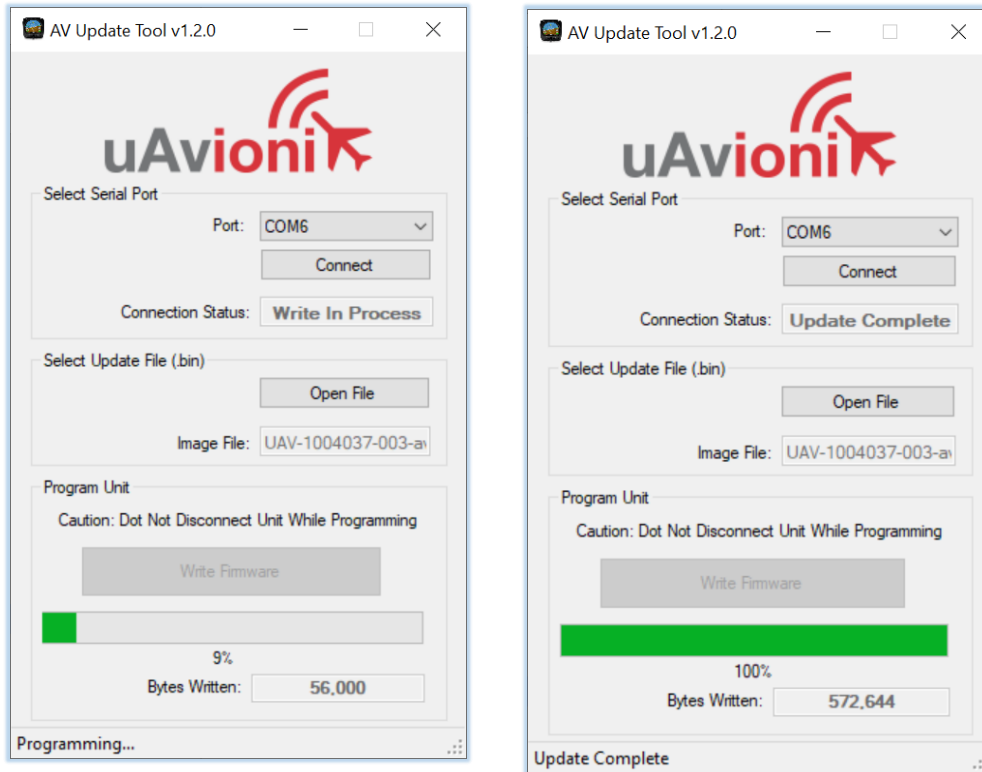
AV Update Tool v1.2.0

uAvionix

Select Serial Port

Port: COM6

Connect

Connection Status: Write In Process

Select Update File (.bin)

Open File

Image File: UAV-1004037-003-av

Program Unit

Caution: Dot Not Disconnect Unit While Programming

Write Firmware

9%

Bytes Written: 56,000

Programming...

AV Update Tool v1.2.0

uAvionix

Select Serial Port

Port: COM6

Connect

Connection Status: Update Complete

Select Update File (.bin)

Open File

Image File: UAV-1004037-003-av

Program Unit

Caution: Dot Not Disconnect Unit While Programming

Write Firmware

100%

Bytes Written: 572,644

Update Complete